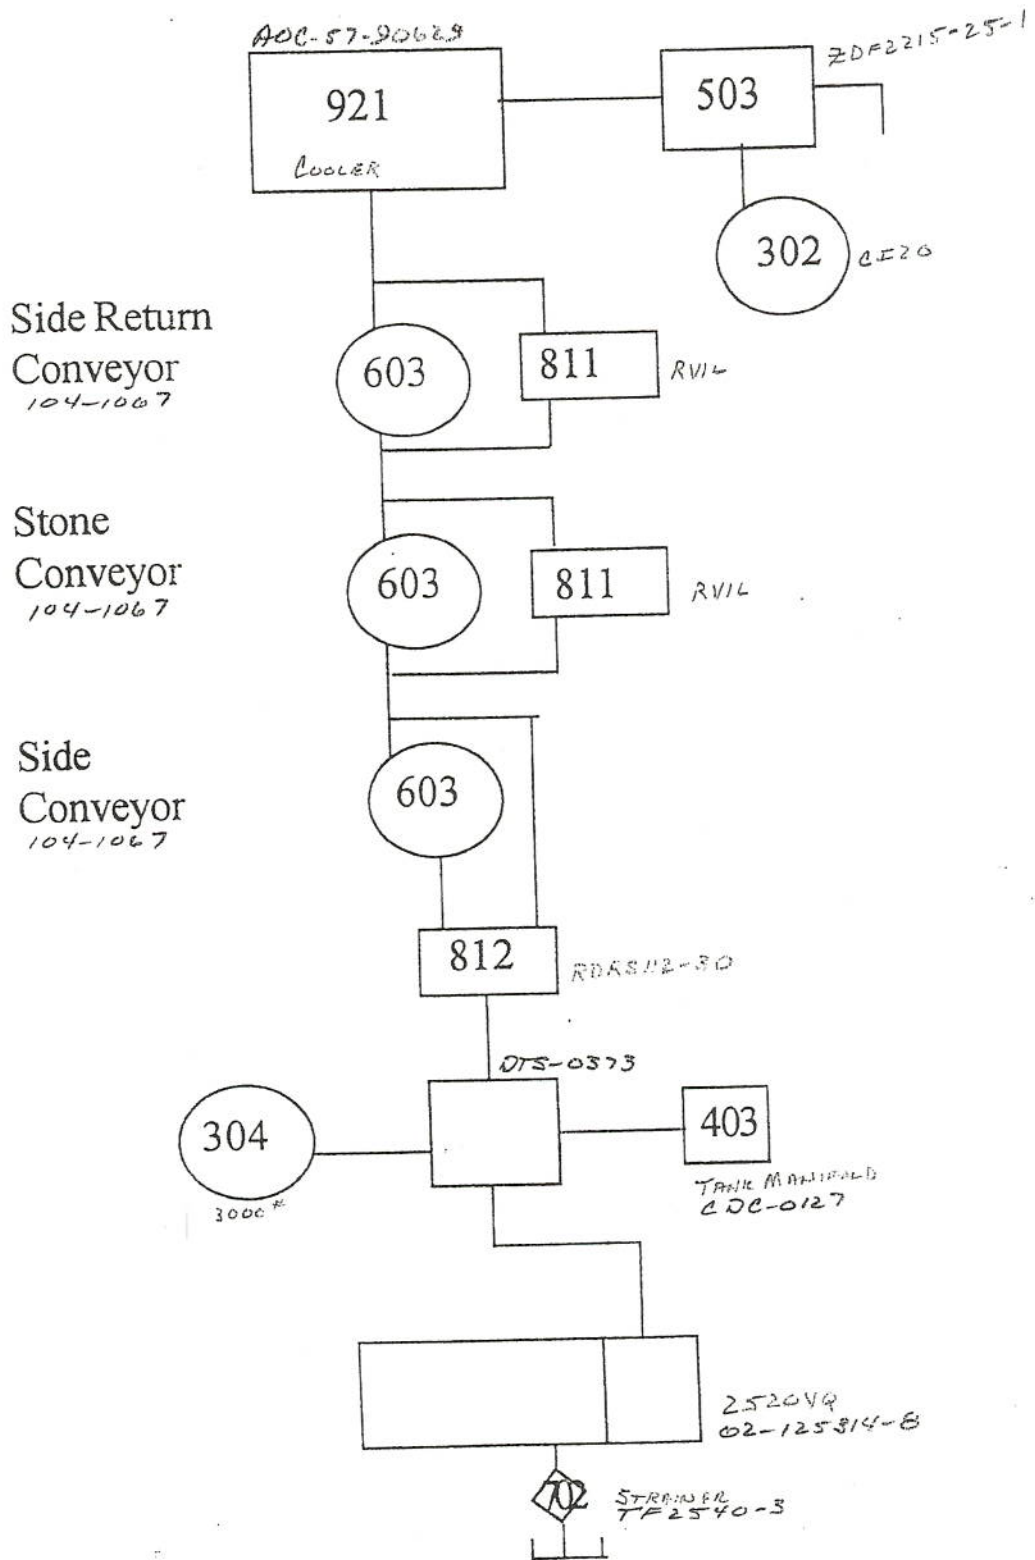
AOC-57-90629
921
COOLER
503
ZDF2215-25-1
302
CE20

Side Return Conveyor
104-1067
603
811
RVIL

Stone Conveyor
104-1067
603
811
RVIL

Side Conveyor
104-1067
603

812
RDKS112-30

DTS-0373
304
3000#
403
TANK MANIFOLD
CDC-0127

2520VQ
02-125314-8

702
STRAINER
TF2540-3